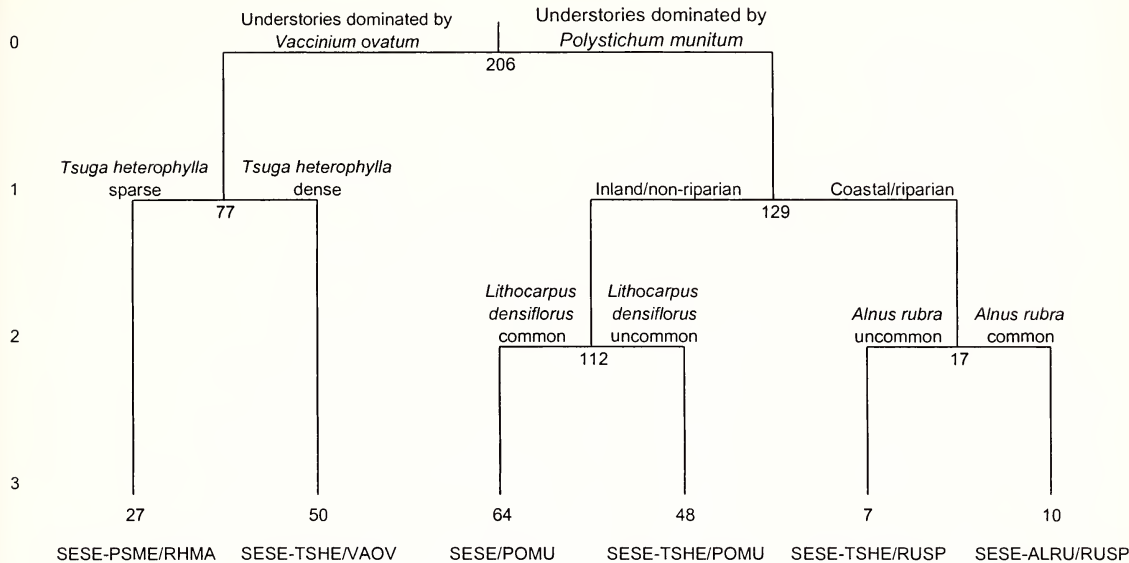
0

Understories dominated by *Vaccinium ovatum*

Understories dominated by *Polystichum munitum*

206

1

*Tsuga heterophylla* sparse

*Tsuga heterophylla* dense

77

Inland/non-riparian

Coastal/riparian

129

2

*Lithocarpus densiflorus* common

*Lithocarpus densiflorus* uncommon

112

*Alnus rubra* uncommon

*Alnus rubra* common

17

3

27

50

64

48

7

10

SESE-PSME/RHMA

SESE-TSHE/VAOV

SESE/POMU

SESE-TSHE/POMU

SESE-TSHE/RUSP

SESE-ALRU/RUSP